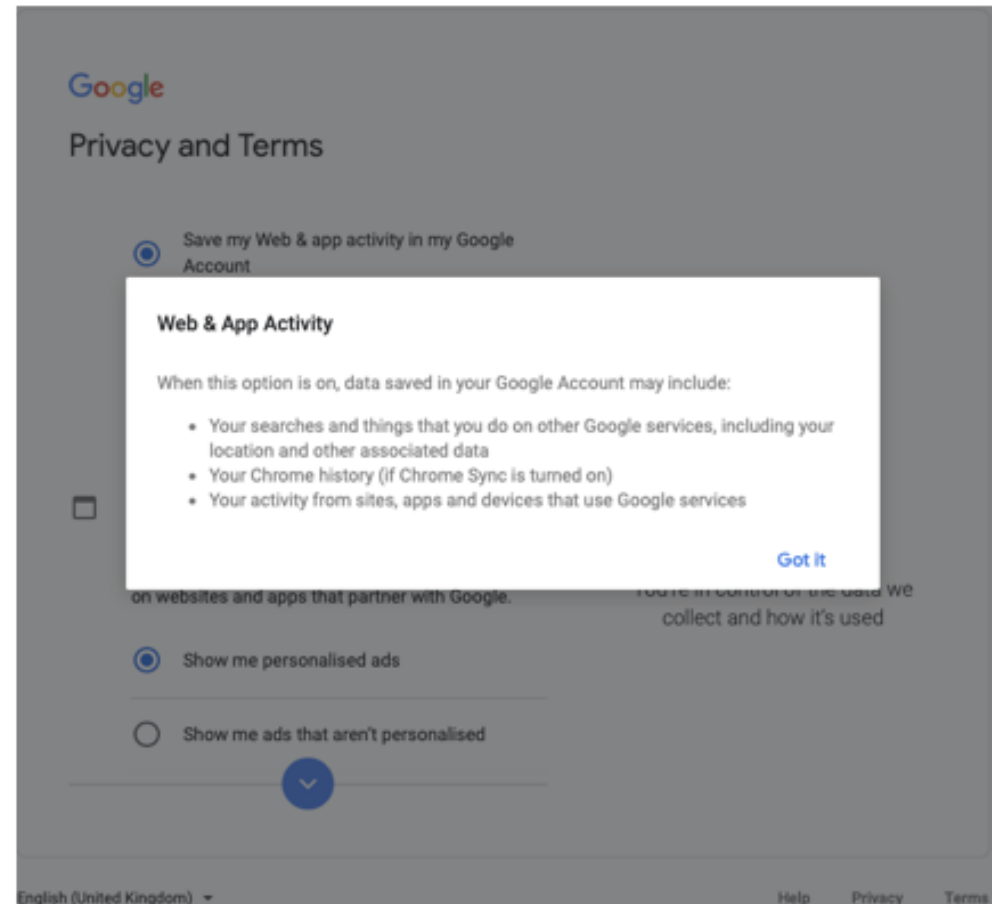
Google

Privacy and Terms

Save my Web & app activity in my Google Account

Web & App Activity

When this option is on, data saved in your Google Account may include:

- Your searches and things that you do on other Google services, including your location and other associated data
- Your Chrome history (if Chrome Sync is turned on)
- Your activity from sites, apps and devices that use Google services

Got it

on websites and apps that partner with Google.

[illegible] in control of the data we collect and how it's used

Show me personalised ads

Show me ads that aren't personalised

English (United Kingdom)

Help Privacy Terms